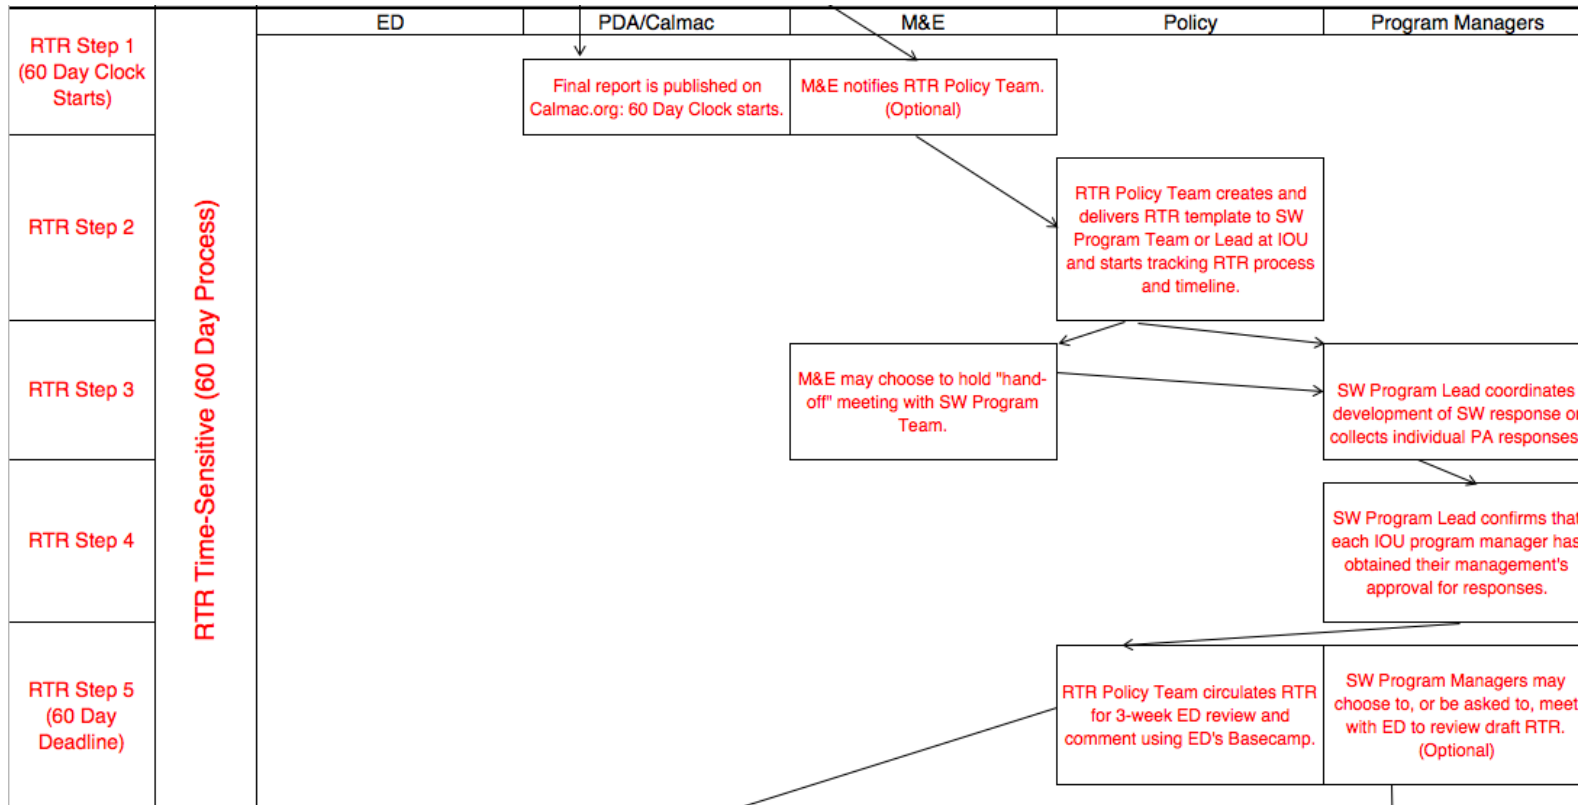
| | | ED | PDA/Calmac | M&E | Policy | Program Managers |
|---|---|---|---|---|---|---|
| RTR Step 1 (60 Day Clock Starts) | RTR Time-Sensitive (60 Day Process) | | Final report is published on Calmac.org: 60 Day Clock starts. | M&E notifies RTR Policy Team. (Optional) | | |
| RTR Step 2 | | | | | RTR Policy Team creates and delivers RTR template to SW Program Team or Lead at IOU and starts tracking RTR process and timeline. | |
| RTR Step 3 | | | | M&E may choose to hold "hand-off" meeting with SW Program Team. | | SW Program Lead coordinates development of SW response o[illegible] collects individual PA response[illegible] |
| RTR Step 4 | | | | | | SW Program Lead confirms tha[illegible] each IOU program manager ha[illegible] obtained their management's approval for responses. |
| RTR Step 5 (60 Day Deadline) | | | | | RTR Policy Team circulates RTR for 3-week ED review and comment using ED's Basecamp. | SW Program Managers may choose to, or be asked to, mee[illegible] with ED to review draft RTR. (Optional) |